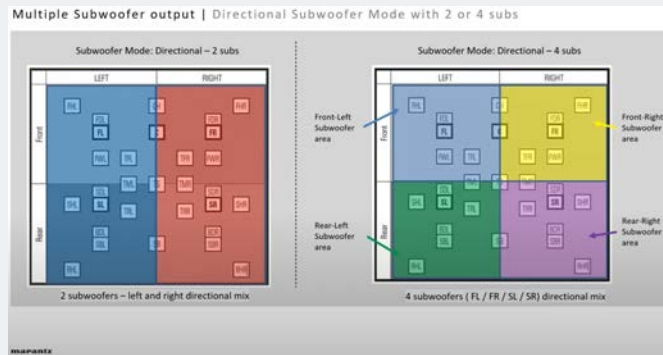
Multiple Subwoofer output | Directional Subwoofer Mode with 2 or 4 subs

Subwoofer Mode: Directional – 2 subs

LEFT

RIGHT

Front

Rear

FHL FHR FL FR FWL FWR SL SR SHL SHR SBL SBR RHL RHR

2 subwoofers – left and right directional mix

Subwoofer Mode: Directional – 4 subs

LEFT

RIGHT

Front

Rear

Front-Left Subwoofer area

Front-Right Subwoofer area

Rear-Left Subwoofer area

Rear-Right Subwoofer area

FHL FHR FL FR FWL FWR SL SR SHL SHR SBL SBR RHL RHR

4 subwoofers ( FL / FR / SL / SR) directional mix

marantz